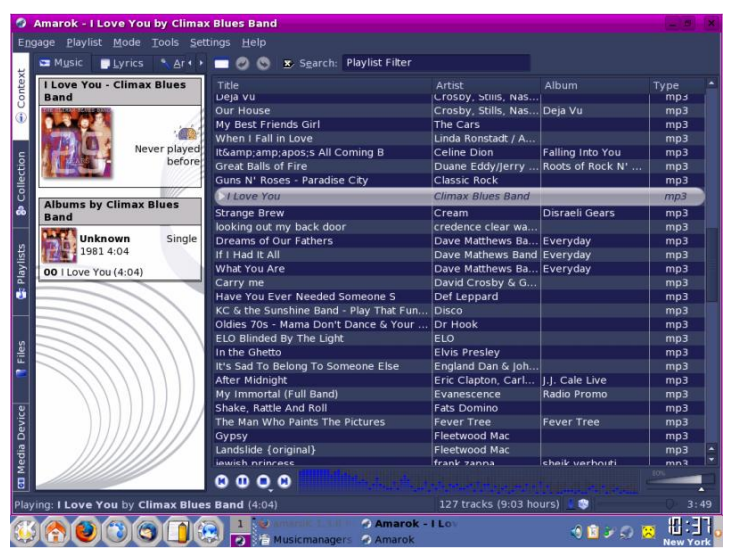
Amarok - I Love You by Climax Blues Band

Engage Playlist Mode Tools Settings Help

Context Collection Playlists Files Media Device

Music Lyrics Ar

I Love You - Climax Blues Band

Never played before

Albums by Climax Blues Band

Unknown 1981 4:04 Single

00 I Love You (4:04)

Search: Playlist Filter

| Title | Artist | Album | Type |
|---|---|---|---|
| Deja Vu | Crosby, Stills, Nas... | | mp3 |
| Our House | Crosby, Stills, Nas... | Deja Vu | mp3 |
| My Best Friends Girl | The Cars | | mp3 |
| When I Fall in Love | Linda Ronstadt / A... | | mp3 |
| It&amp;amp;apos;s All Coming B | Celine Dion | Falling Into You | mp3 |
| Great Balls of Fire | Duane Eddy/Jerry ... | Roots of Rock N' ... | mp3 |
| Guns N' Roses - Paradise City | Classic Rock | | mp3 |
| I Love You | Climax Blues Band | | mp3 |
| Strange Brew | Cream | Disraeli Gears | mp3 |
| looking out my back door | credence clear wa... | | mp3 |
| Dreams of Our Fathers | Dave Matthews Ba... | Everyday | mp3 |
| If I Had It All | Dave Matthews Band | Everyday | mp3 |
| What You Are | Dave Matthews Ba... | Everyday | mp3 |
| Carry me | David Crosby & G... | | mp3 |
| Have You Ever Needed Someone S | Def Leppard | | mp3 |
| KC & the Sunshine Band - Play That Fun... | Disco | | mp3 |
| Oldies 70s - Mama Don't Dance & Your ... | Dr Hook | | mp3 |
| ELO Blinded By The Light | ELO | | mp3 |
| In the Ghetto | Elvis Presley | | mp3 |
| It's Sad To Belong To Someone Else | England Dan & Joh... | | mp3 |
| After Midnight | Eric Clapton, Carl... | J.J. Cale Live | mp3 |
| My Immortal (Full Band) | Evanescence | Radio Promo | mp3 |
| Shake, Rattle And Roll | Fats Domino | | mp3 |
| The Man Who Paints The Pictures | Fever Tree | Fever Tree | mp3 |
| Gypsy | Fleetwood Mac | | mp3 |
| Landslide {original} | Fleetwood Mac | | mp3 |
| jewish princess | frank zappa | sheik yerbouti | mp3 |

Playing: I Love You by Climax Blues Band (4:04)

127 tracks (9:03 hours)

3:49

1 2

Amarok - I Lov

Musicmanagers Amarok

18:37 New York